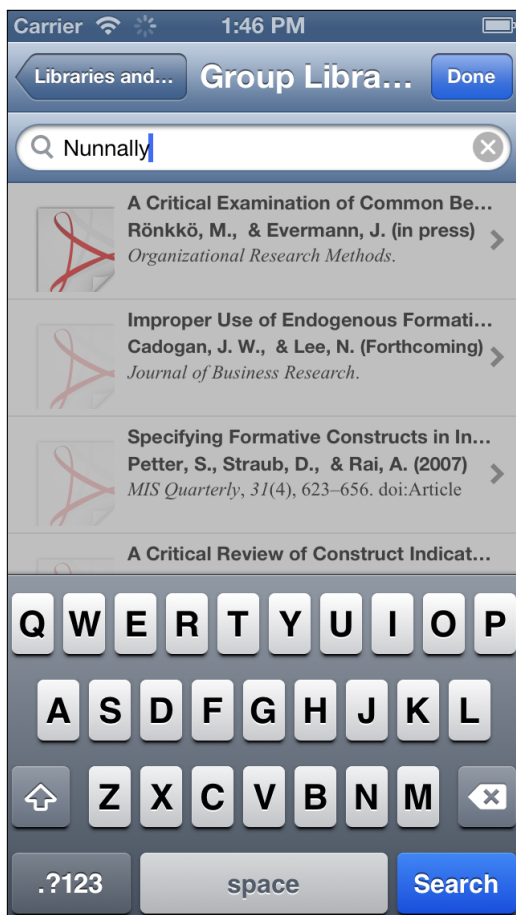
Carrier 1:46 PM

Libraries and... Group Libra... Done

Nunnally

A Critical Examination of Common Be...
Rönkkö, M., & Evermann, J. (in press)
Organizational Research Methods.

Improper Use of Endogenous Formati...
Cadogan, J. W., & Lee, N. (Forthcoming)
Journal of Business Research.

Specifying Formative Constructs in In...
Petter, S., Straub, D., & Rai, A. (2007)
MIS Quarterly, 31(4), 623–656. doi:Article

A Critical Review of Construct Indicat...

Q W E R T Y U I O P
A S D F G H J K L
Z X C V B N M
.?123 space Search